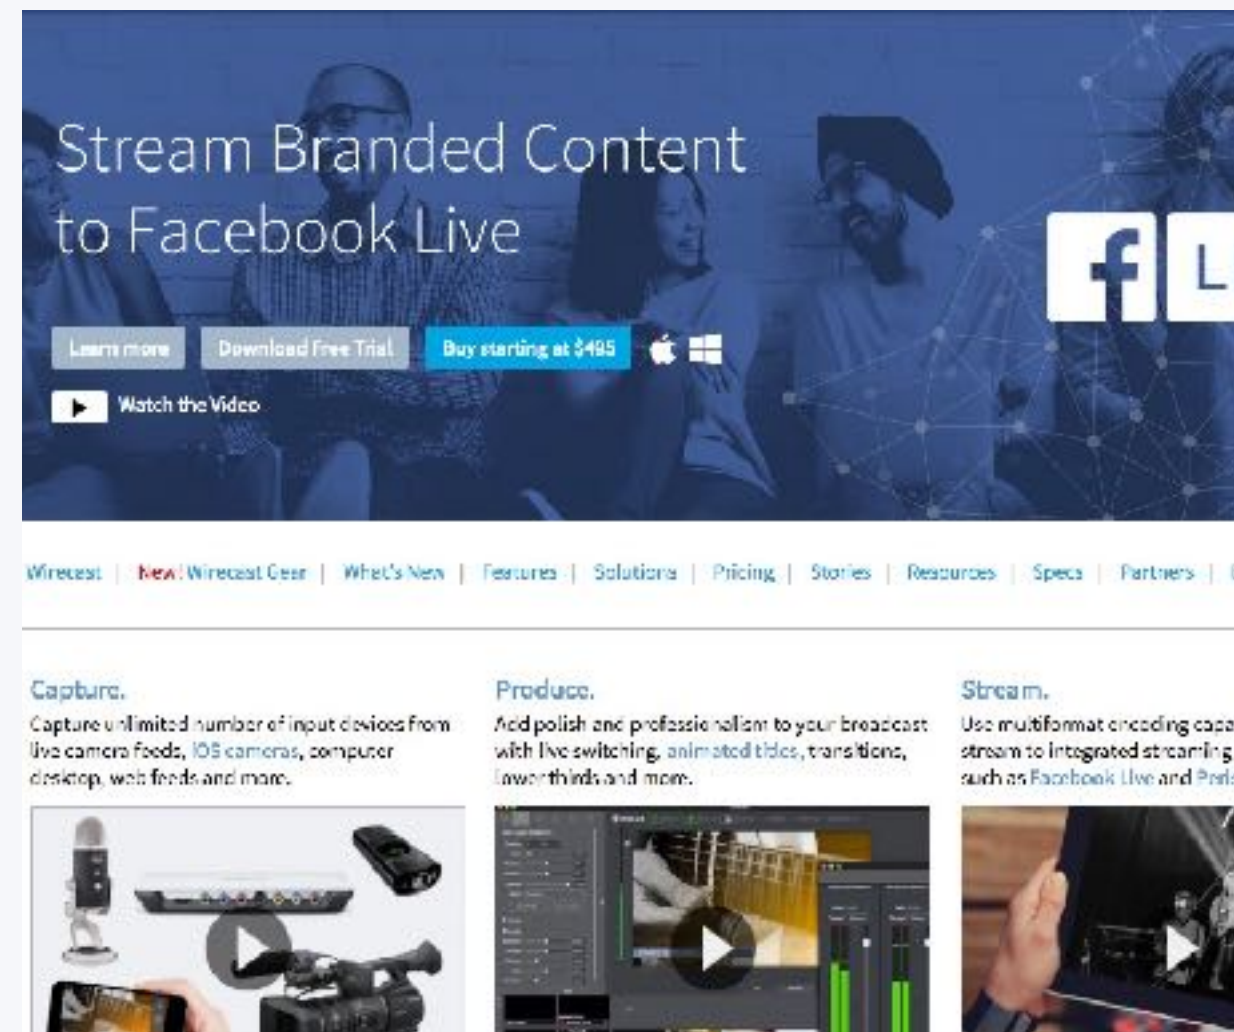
Stream Branded Content to Facebook Live

Learn more Download Free Trial Buy starting at $495

Watch the Video

f L

Wirecast | New! Wirecast Gear | What's New | Features | Solutions | Pricing | Stories | Resources | Specs | Partners | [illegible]

Capture.
Capture unlimited number of input devices from live camera feeds, iOS cameras, computer desktop, web feeds and more.

Produce.
Add polish and professionalism to your broadcast with live switching, animated titles, transitions, lower thirds and more.

Stream.
Use multiformat encoding capa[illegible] stream to integrated streaming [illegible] such as Facebook Live and Peris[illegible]